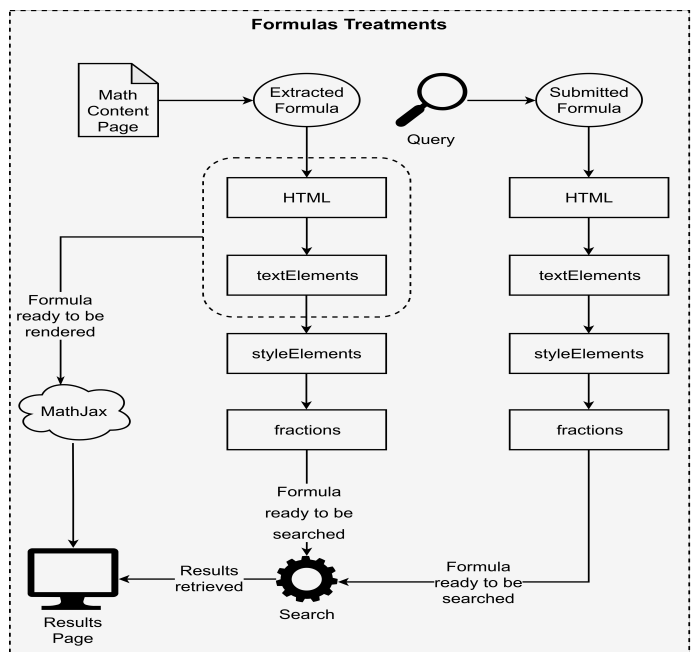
Formulas Treatments

Math Content Page

Extracted Formula

Query

Submitted Formula

HTML

textElements

HTML

textElements

Formula ready to be rendered

styleElements

styleElements

MathJax

fractions

fractions

Formula ready to be searched

Formula ready to be searched

Results retrieved

Search

Results Page